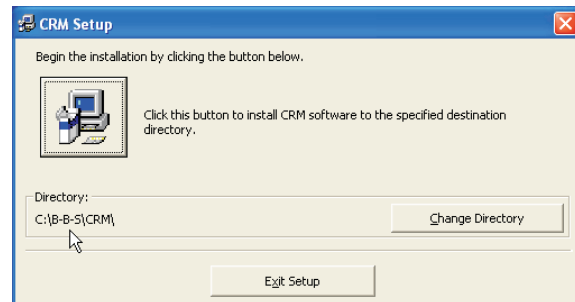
CRM Setup

Begin the installation by clicking the button below.

Click this button to install CRM software to the specified destination directory.

Directory:

C:\B-B-S\CRM\

Change Directory

Exit Setup